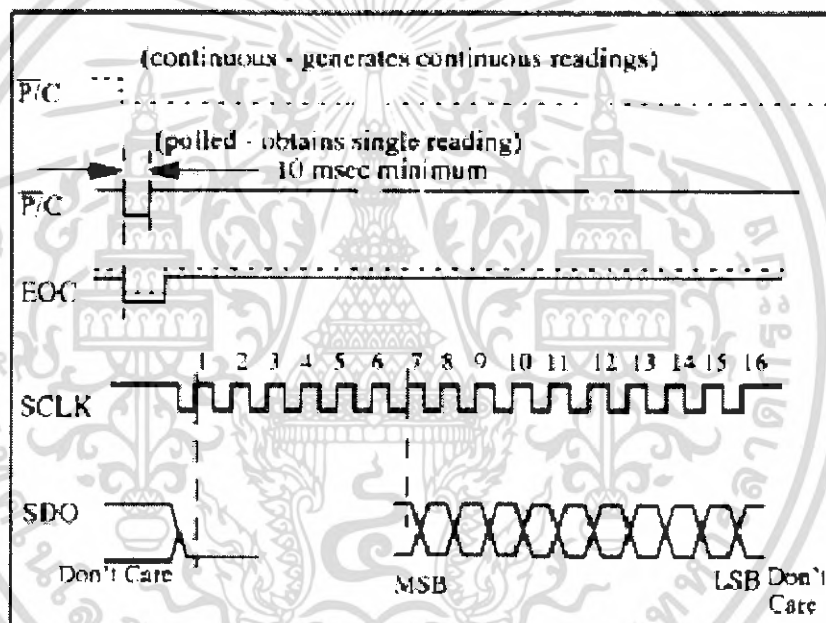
(continuous - generates continuous readings)

$\overline{P}/C$

(polled - obtains single reading)

10 msec minimum

$\overline{P}/C$

EOC

1 2 3 4 5 6 7 8 9 10 11 12 13 14 15 16

SCLK

SDO

Don't Care

MSB

LSB Don't Care